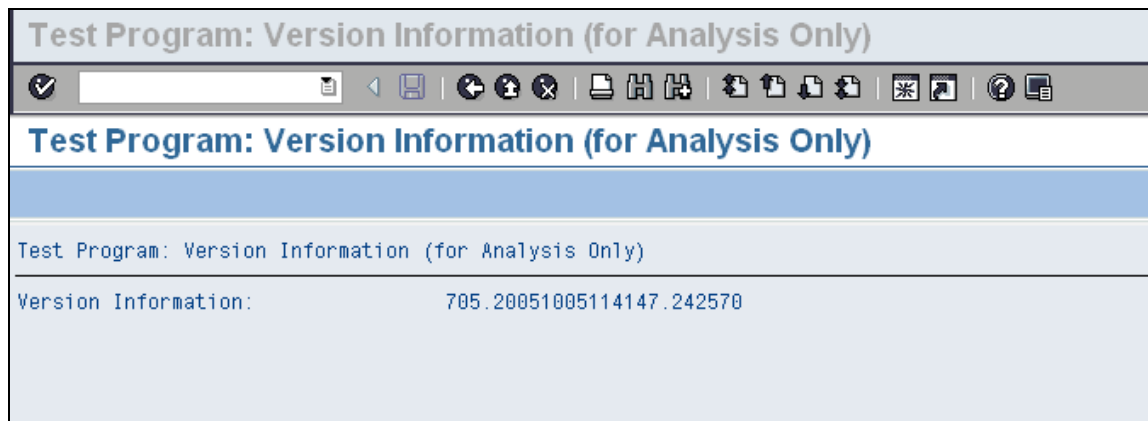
Test Program: Version Information (for Analysis Only)

Test Program: Version Information (for Analysis Only)

Test Program: Version Information (for Analysis Only)

Version Information: 705.20051005114147.242570